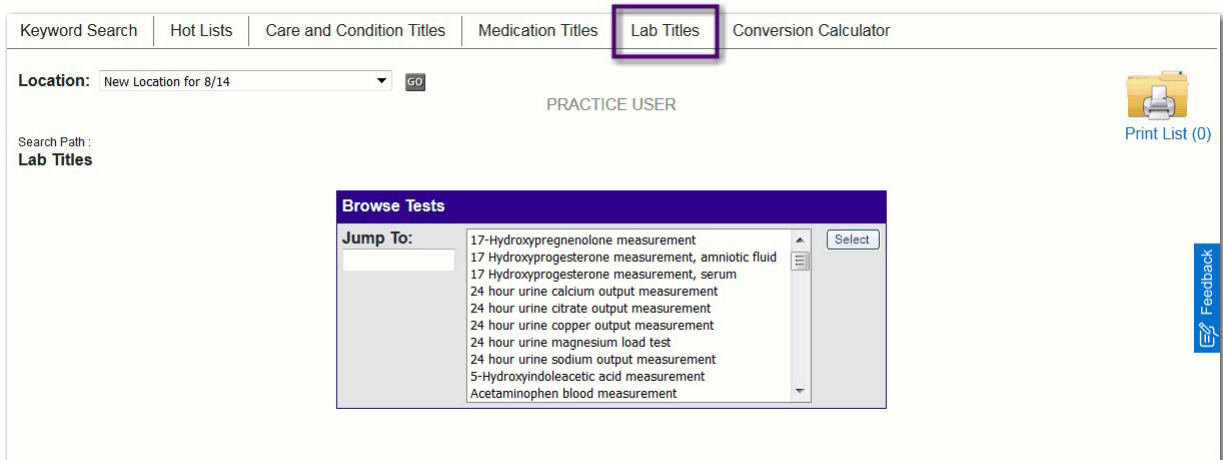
Keyword Search | Hot Lists | Care and Condition Titles | Medication Titles | Lab Titles | Conversion Calculator

Location: New Location for 8/14 GO

PRACTICE USER

Print List (0)

Search Path :
Lab Titles

Browse Tests

Jump To:

17-Hydroxypregnenolone measurement
17 Hydroxyprogesterone measurement, amniotic fluid
17 Hydroxyprogesterone measurement, serum
24 hour urine calcium output measurement
24 hour urine citrate output measurement
24 hour urine copper output measurement
24 hour urine magnesium load test
24 hour urine sodium output measurement
5-Hydroxyindoleacetic acid measurement
Acetaminophen blood measurement

Select

Feedback